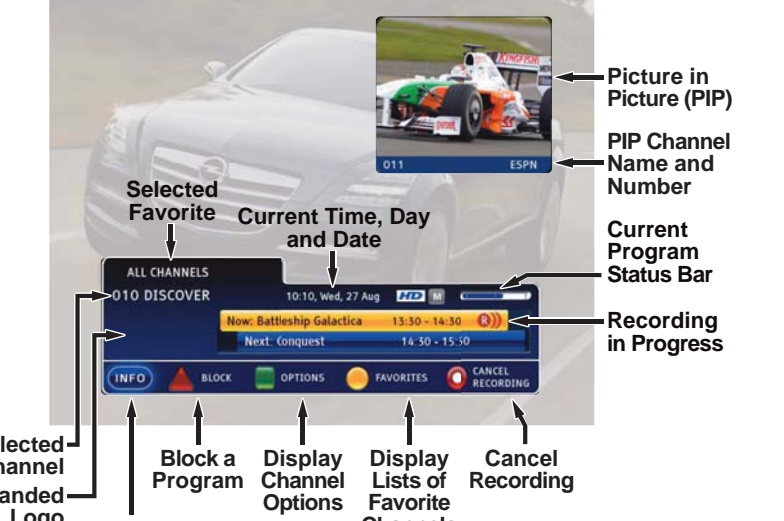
Picture in Picture (PIP)

011 ESPN

PIP Channel Name and Number

Selected Favorite

Current Time, Day and Date

Current Program Status Bar

ALL CHANNELS

010 DISCOVER

10:10, Wed, 27 Aug HD M

Now: Battleship Galactica 13:30 - 14:30

Next: Conquest 14:30 - 15:30

Recording in Progress

INFO BLOCK OPTIONS FAVORITES CANCEL RECORDING

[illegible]lected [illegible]hannel

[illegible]anded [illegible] Logo

Block a Program

Display Channel Options

Display Lists of Favorite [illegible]

Cancel Recording